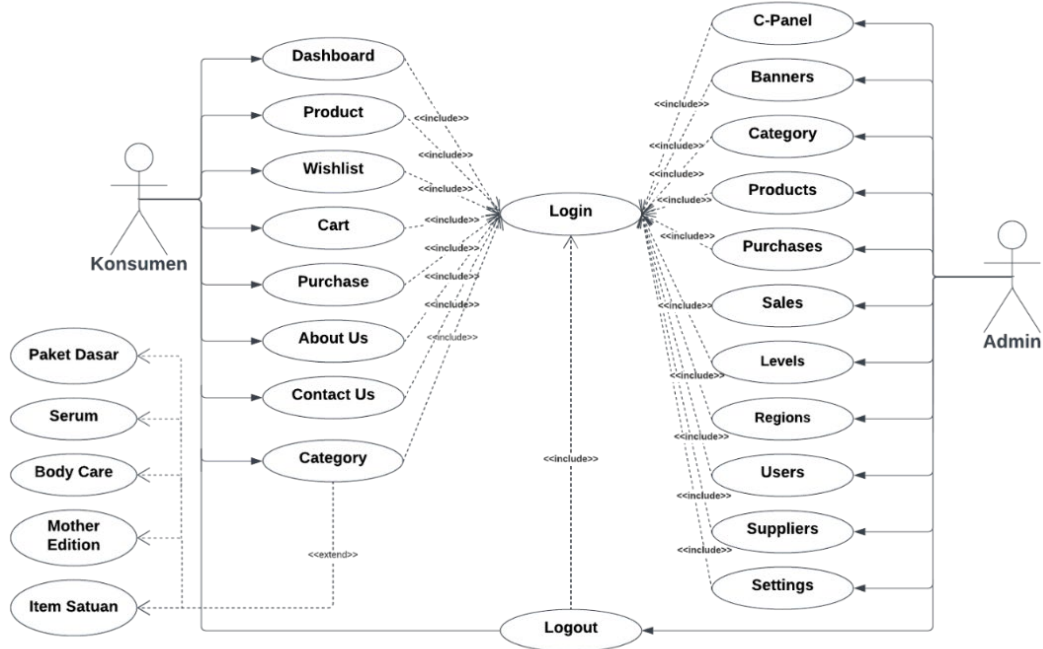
Konsumen

Dashboard
Product
Wishlist
Cart
Purchase
About Us
Contact Us
Category

<<include>>
<<include>>
<<include>>
<<include>>
<<include>>
<<include>>
<<include>>
<<include>>

Login

<<include>>

Logout

Paket Dasar
Serum
Body Care
Mother Edition
Item Satuan

<<extend>>

C-Panel
Banners
Category
Products
Purchases
Sales
Levels
Regions
Users
Suppliers
Settings

<<include>>
<<include>>
<<include>>
<<include>>
<<include>>
<<include>>
<<include>>
<<include>>
<<include>>
<<include>>

Admin